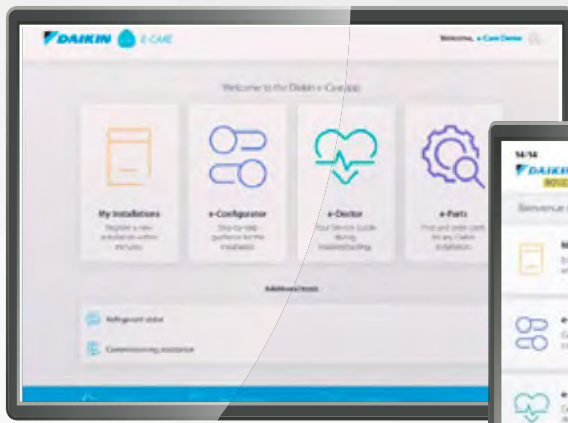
DAIKIN e-CARE

Welcome, e-Care Demo

Welcome to the Daikin e-Care app

My installations
Register a new installation within minutes

e-Configurator
Step-by-step guidance for the installation

e-Doctor
Your Service Guide during troubleshooting

e-Parts
Find and order parts for any Daikin installation

Additional tools

Refrigerant status

Commissioning assistance

14:14

DAIKIN

Bienvenue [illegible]